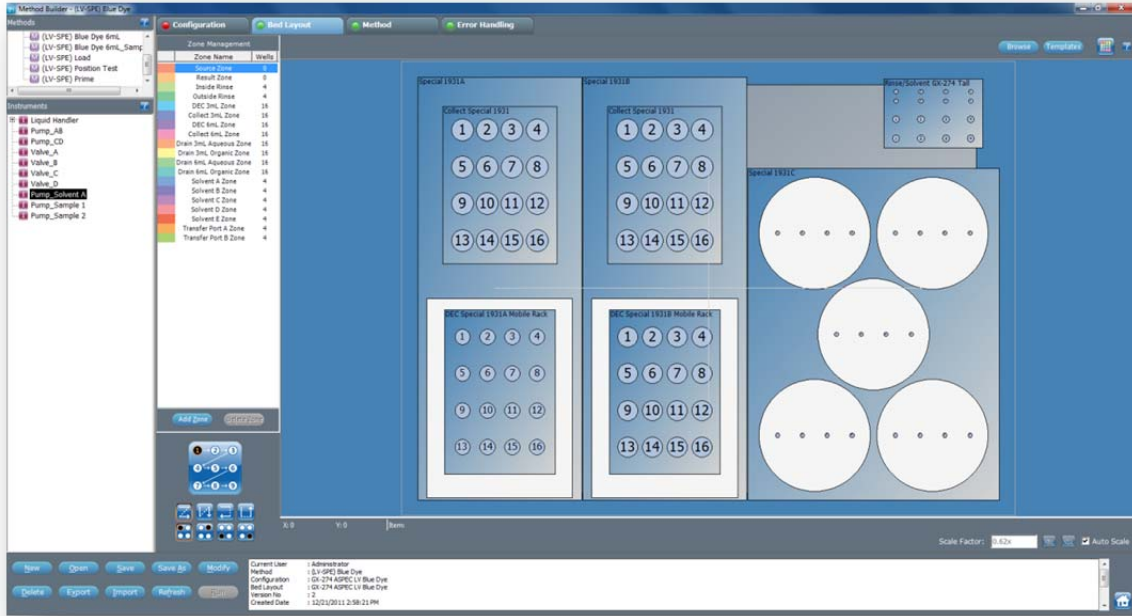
Method Builder - (LV-SPE) Blue Dye

Methods
(LV-SPE) Blue Dye 6mL
(LV-SPE) Blue Dye 6mL_Samp
(LV-SPE) Load
(LV-SPE) Position Test
(LV-SPE) Prime

Instruments
Liquid Handler
Pump_AB
Pump_CD
Valve_A
Valve_B
Valve_C
Valve_D
Pump_Solvent A
Pump_Sample 1
Pump_Sample 2

Configuration
Bed Layout
Method
Error Handling

Browse
Templates

Zone Management

| Zone Name | Wells |
|---|---|
| Source Zone | 0 |
| Result Zone | 0 |
| Inside Rinse | 4 |
| Outside Rinse | 4 |
| DEC 3mL Zone | 16 |
| Collect 3mL Zone | 16 |
| DEC 6mL Zone | 16 |
| Collect 6mL Zone | 16 |
| Drain 3mL Aqueous Zone | 16 |
| Drain 3mL Organic Zone | 16 |
| Drain 6mL Aqueous Zone | 16 |
| Drain 6mL Organic Zone | 16 |
| Solvent A Zone | 4 |
| Solvent B Zone | 4 |
| Solvent C Zone | 4 |
| Solvent D Zone | 4 |
| Solvent E Zone | 4 |
| Transfer Port A Zone | 4 |
| Transfer Port B Zone | 4 |

Add Zone
Delete Zone

1 2 3 4 5 6 7 8 9

Special 1931A
Collect Special 1931
1 2 3 4
5 6 7 8
9 10 11 12
13 14 15 16

Special 1931B
Collect Special 1931
1 2 3 4
5 6 7 8
9 10 11 12
13 14 15 16

Rinse/Solvent GX-274 Tall

Special 1931C

DEC Special 1931A Mobile Rack
1 2 3 4
5 6 7 8
9 10 11 12
13 14 15 16

DEC Special 1931B Mobile Rack
1 2 3 4
5 6 7 8
9 10 11 12
13 14 15 16

X: 0
Y: 0
Item

Scale Factor: 0.62x
Auto Scale

New
Open
Save
Save As
Modify
Delete
Export
Import
Refresh
Run

Current User : Administrator
Method : (LV-SPE) Blue Dye
Configuration : GX-274 ASPEC LV Blue Dye
Bed Layout : GX-274 ASPEC LV Blue Dye
Version No : 2
Created Date : 12/21/2011 2:58:21 PM